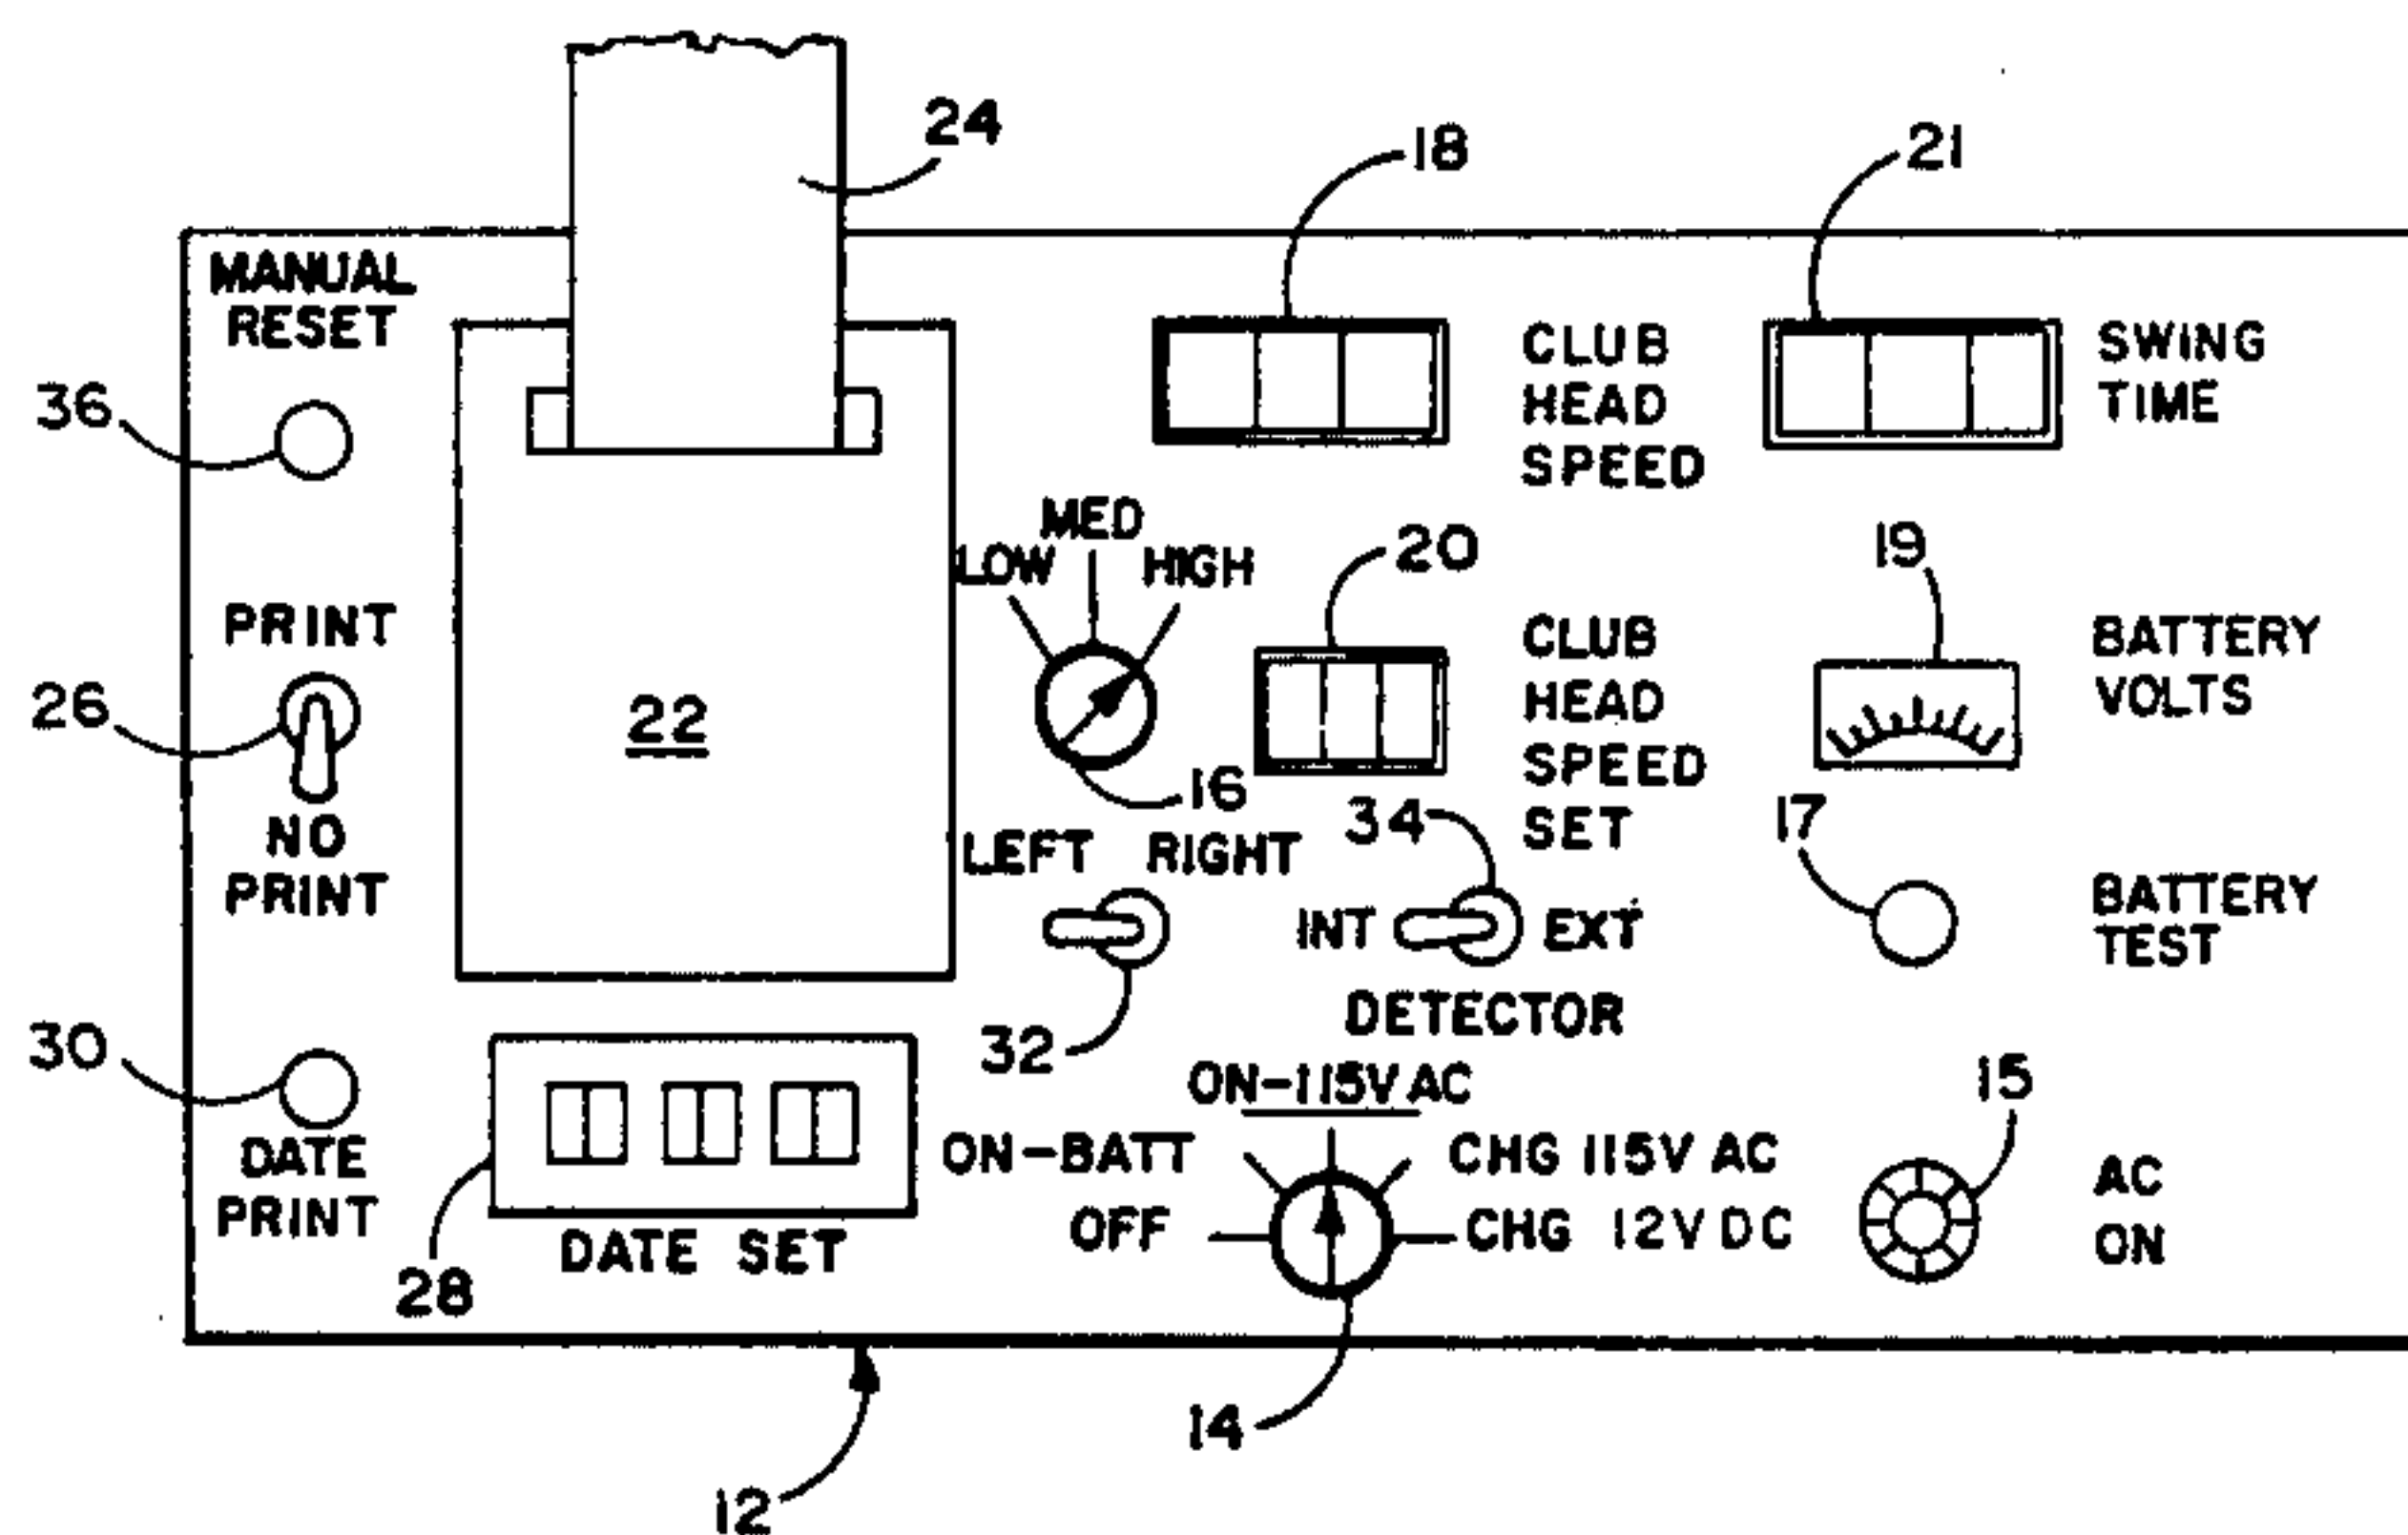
24
18
21
MANUAL RESET
CLUB HEAD SPEED
SWING TIME
36
MED
LOW
HIGH
20
19
PRINT
CLUB HEAD SPEED SET
BATTERY VOLTS
26
22
16
NO PRINT
LEFT
RIGHT
34
17
INT
EXT
BATTERY TEST
DETECTOR
30
32
ON-115V AC
15
DATE PRINT
ON-BATT
CHG 115V AC
AC ON
OFF
CHG 12V DC
DATE SET
28
14
12